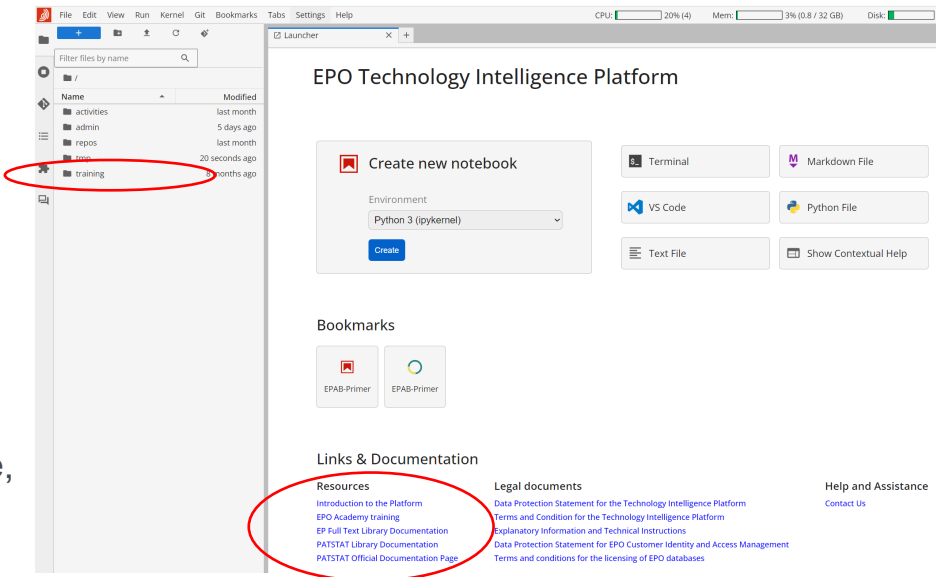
File Edit View Run Kernel Git Bookmarks Tabs Settings Help

CPU: 20% (4) Mem: 3% (0.8 / 32 GB) Disk:

+

Filter files by name

/

| Name | Modified |
|---|---|
| activities | last month |
| admin | 5 days ago |
| repos | last month |
| tmp | 20 seconds ago |
| training | 8 months ago |

Launcher

EPO Technology Intelligence Platform

Create new notebook

Environment

Python 3 (ipykernel)

Create

Terminal

Markdown File

VS Code

Python File

Text File

Show Contextual Help

Bookmarks

EPAB-Primer

EPAB-Primer

Links & Documentation

Resources

Introduction to the Platform
EPO Academy training
EP Full Text Library Documentation
PATSTAT Library Documentation
PATSTAT Official Documentation Page

Legal documents

Data Protection Statement for the Technology Intelligence Platform
Terms and Condition for the Technology Intelligence Platform
Explanatory Information and Technical Instructions
Data Protection Statement for EPO Customer Identity and Access Management
Terms and conditions for the licensing of EPO databases

Help and Assistance

Contact Us

e,